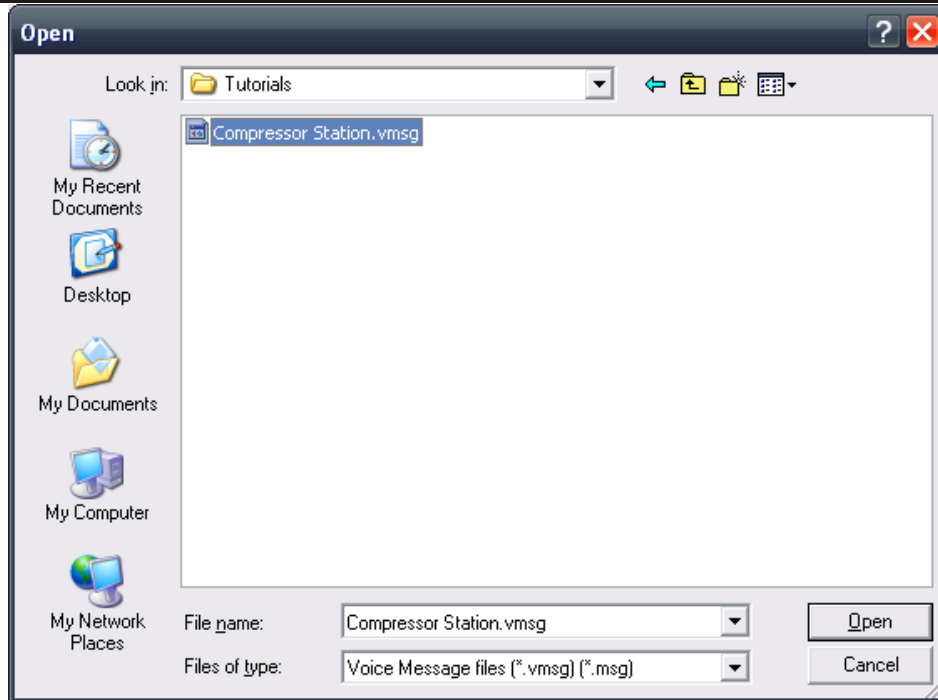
Open

?

Look in: Tutorials

Compressor Station.vmsg

My Recent Documents

Desktop

My Documents

My Computer

My Network Places

File name: Compressor Station.vmsg

Files of type: Voice Message files (*.vmsg) (*.msg)

Open

Cancel